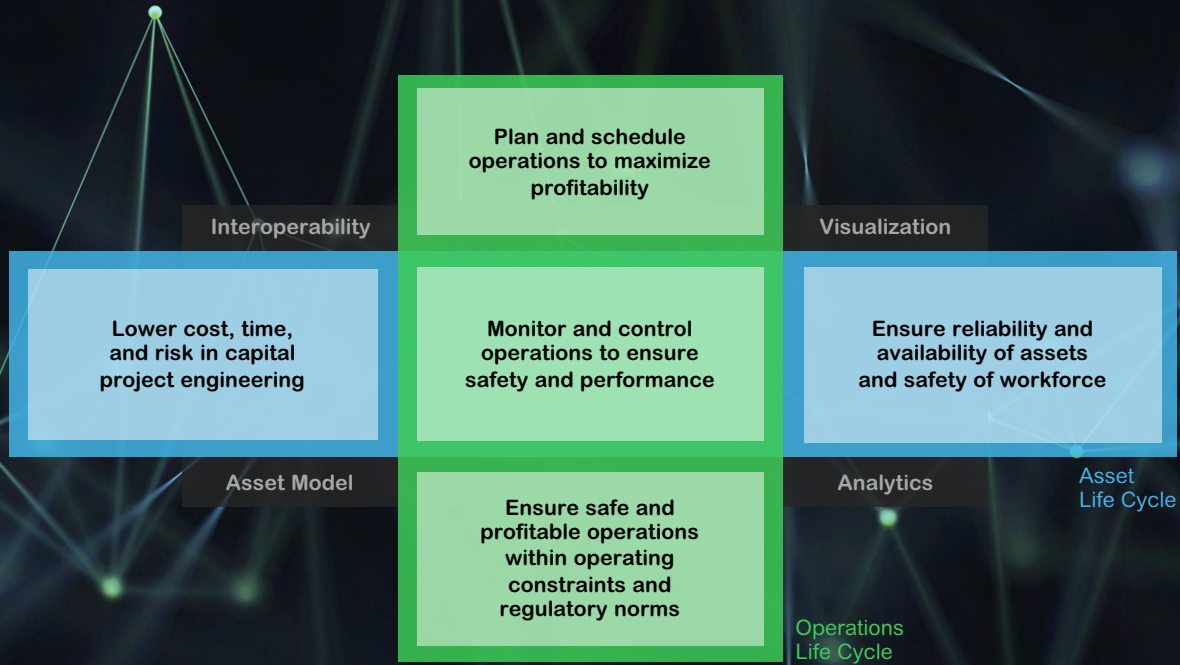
Plan and schedule operations to maximize profitability

Interoperability

Visualization

Lower cost, time, and risk in capital project engineering

Monitor and control operations to ensure safety and performance

Ensure reliability and availability of assets and safety of workforce

Asset Model

Analytics

Asset Life Cycle

Ensure safe and profitable operations within operating constraints and regulatory norms

Operations Life Cycle